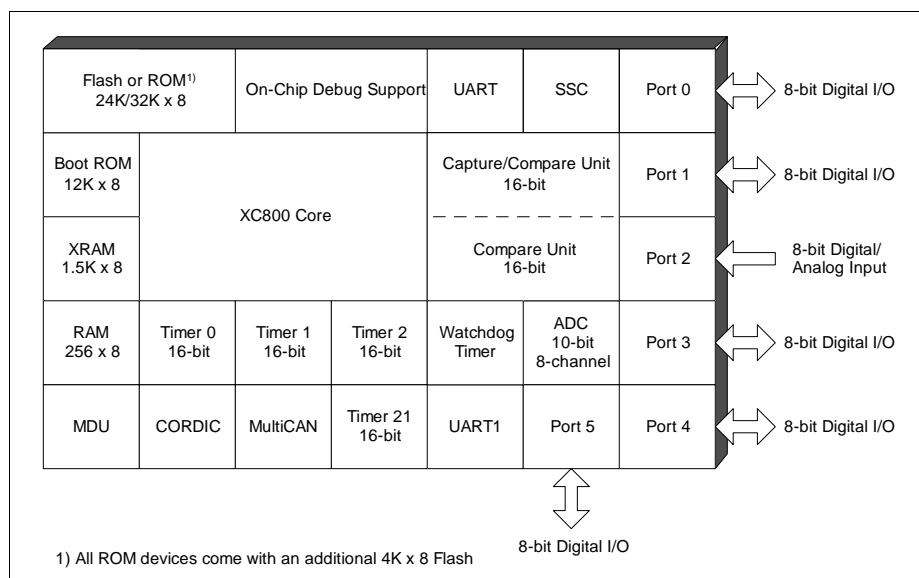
Flash or ROM$^{1)}$
24K/32K x 8

On-Chip Debug Support

UART

SSC

Port 0

8-bit Digital I/O

Boot ROM
12K x 8

XC800 Core

Capture/Compare Unit
16-bit

Port 1

8-bit Digital I/O

XRAM
1.5K x 8

Compare Unit
16-bit

Port 2

8-bit Digital/
Analog Input

RAM
256 x 8

Timer 0
16-bit

Timer 1
16-bit

Timer 2
16-bit

Watchdog
Timer

ADC
10-bit
8-channel

Port 3

8-bit Digital I/O

MDU

CORDIC

MultiCAN

Timer 21
16-bit

UART1

Port 5

Port 4

8-bit Digital I/O

8-bit Digital I/O

1) All ROM devices come with an additional 4K x 8 Flash